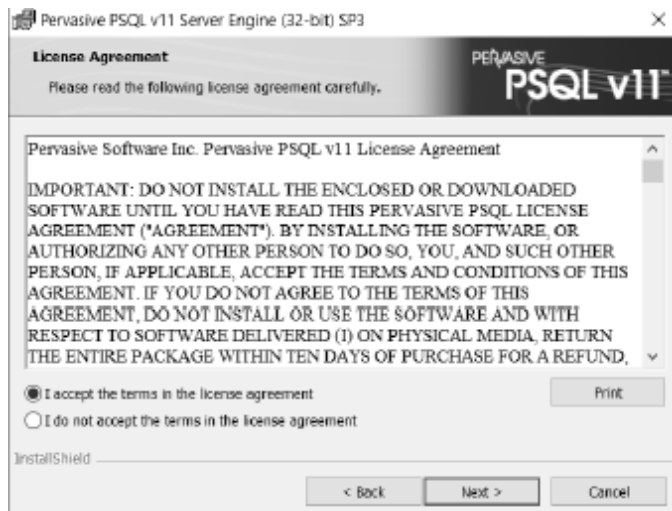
Pervasive PSQL v11 Server Engine (32-bit) SP3

License Agreement

Please read the following license agreement carefully.

PERVASIVE PSQL v11

Pervasive Software Inc. Pervasive PSQL v11 License Agreement

IMPORTANT: DO NOT INSTALL THE ENCLOSED OR DOWNLOADED SOFTWARE UNTIL YOU HAVE READ THIS PERVASIVE PSQL LICENSE AGREEMENT ("AGREEMENT"). BY INSTALLING THE SOFTWARE, OR AUTHORIZING ANY OTHER PERSON TO DO SO, YOU, AND SUCH OTHER PERSON, IF APPLICABLE, ACCEPT THE TERMS AND CONDITIONS OF THIS AGREEMENT. IF YOU DO NOT AGREE TO THE TERMS OF THIS AGREEMENT, DO NOT INSTALL OR USE THE SOFTWARE AND WITH RESPECT TO SOFTWARE DELIVERED (I) ON PHYSICAL MEDIA, RETURN THE ENTIRE PACKAGE WITHIN TEN DAYS OF PURCHASE FOR A REFUND,

I accept the terms in the license agreement

Print

I do not accept the terms in the license agreement

InstallShield

< Back

Next >

Cancel